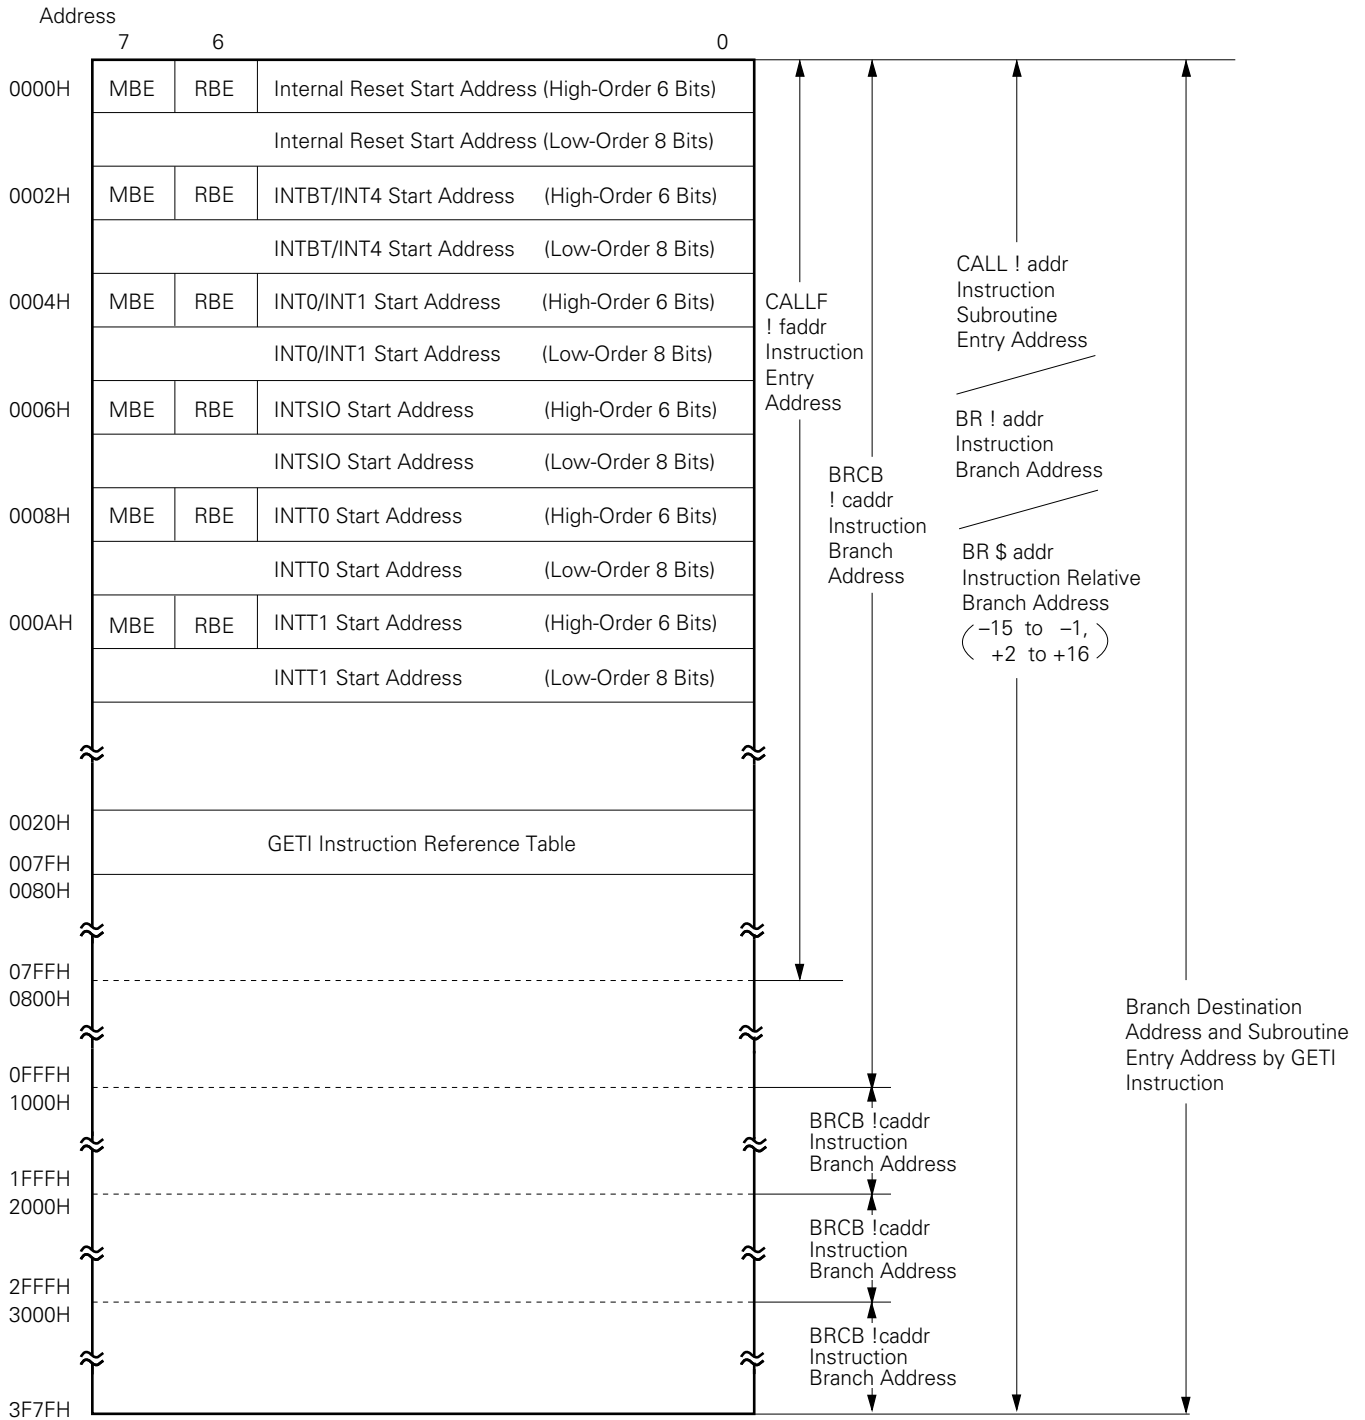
Address
7 6 0

0000H MBE RBE Internal Reset Start Address (High-Order 6 Bits)
Internal Reset Start Address (Low-Order 8 Bits)
0002H MBE RBE INTBT/INT4 Start Address (High-Order 6 Bits)
INTBT/INT4 Start Address (Low-Order 8 Bits)
0004H MBE RBE INT0/INT1 Start Address (High-Order 6 Bits)
INT0/INT1 Start Address (Low-Order 8 Bits)
0006H MBE RBE INTSIO Start Address (High-Order 6 Bits)
INTSIO Start Address (Low-Order 8 Bits)
0008H MBE RBE INTT0 Start Address (High-Order 6 Bits)
INTT0 Start Address (Low-Order 8 Bits)
000AH MBE RBE INTT1 Start Address (High-Order 6 Bits)
INTT1 Start Address (Low-Order 8 Bits)

0020H
GETI Instruction Reference Table
007FH
0080H

07FFH
0800H

0FFFH
1000H

1FFFH
2000H

2FFFH
3000H

3F7FH

CALLF ! faddr Instruction Entry Address

BRCB ! caddr Instruction Branch Address

CALL ! addr Instruction Subroutine Entry Address

BR ! addr Instruction Branch Address

BR $ addr Instruction Relative Branch Address (−15 to −1, +2 to +16)

Branch Destination Address and Subroutine Entry Address by GETI Instruction

BRCB !caddr Instruction Branch Address

BRCB !caddr Instruction Branch Address

BRCB !caddr Instruction Branch Address